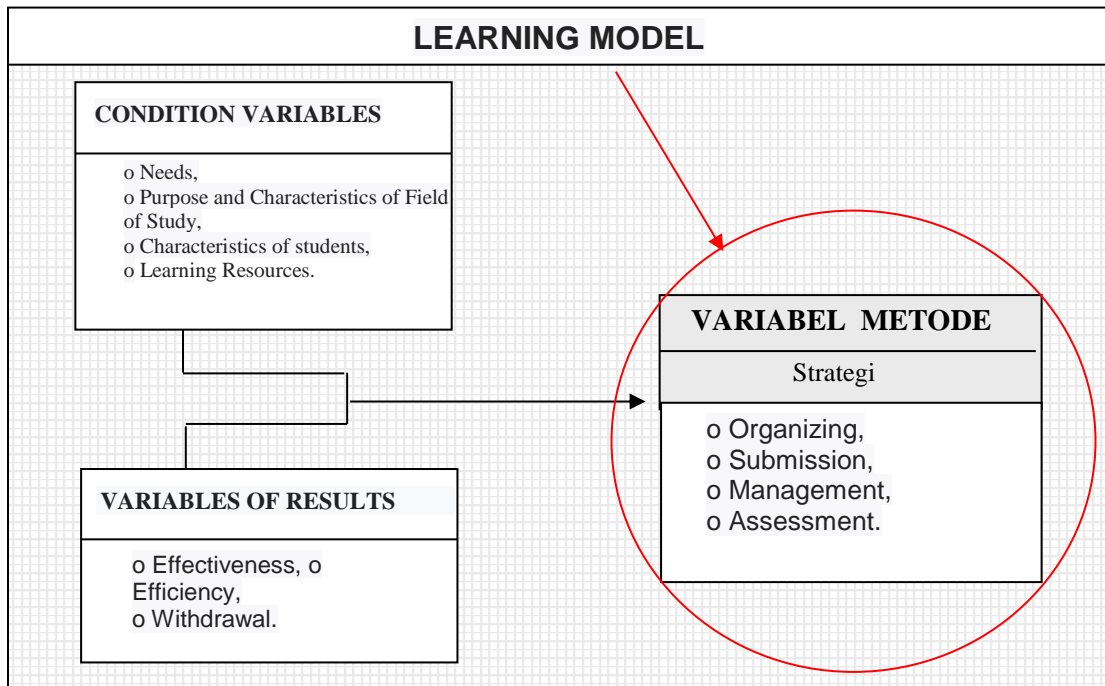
LEARNING MODEL

CONDITION VARIABLES

o Needs,
o Purpose and Characteristics of Field of Study,
o Characteristics of students,
o Learning Resources.

VARIABEL METODE

Strategi

o Organizing,
o Submission,
o Management,
o Assessment.

VARIABLES OF RESULTS

o Effectiveness, o Efficiency,
o Withdrawal.